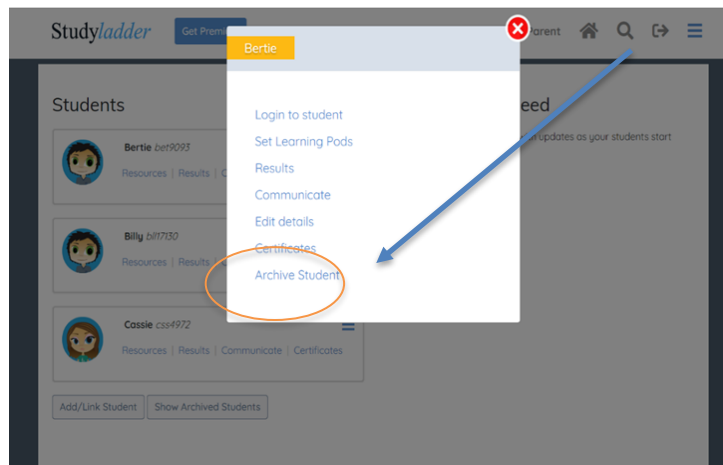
Studyladder Get Premi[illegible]

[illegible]arent

Bertie

Login to student
Set Learning Pods
Results
Communicate
Edit details
Certificates
Archive Student

Students

Bertie bet9093
Resources | Results | C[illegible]

Billy bil1730
Resources | Results | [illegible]

Cassie css4972
Resources | Results | Communicate | Certificates

Add/Link Student
Show Archived Students

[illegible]eed
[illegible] updates as your students start